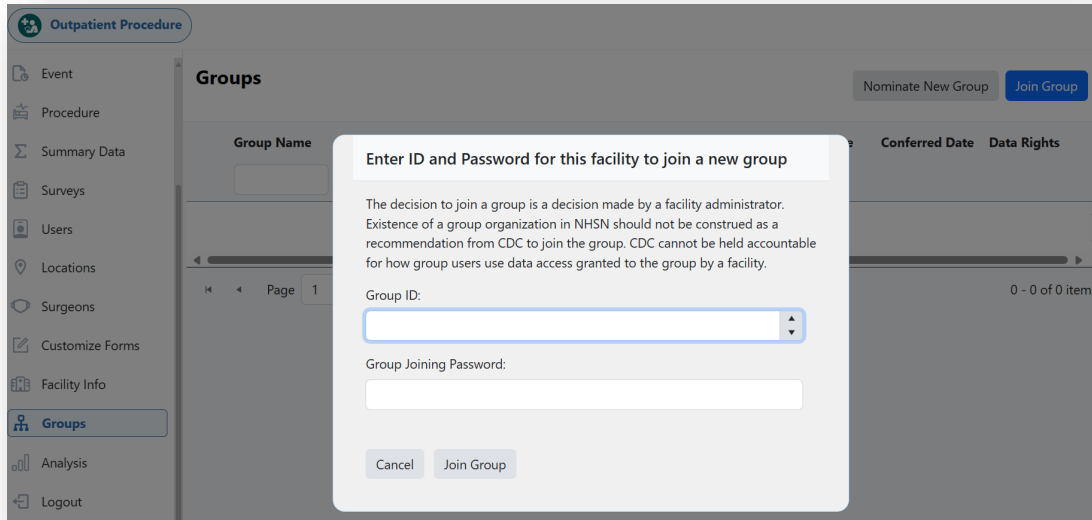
Outpatient Procedure

Event
Procedure
Summary Data
Surveys
Users
Locations
Surgeons
Customize Forms
Facility Info
Groups
Analysis
Logout

Groups

Nominate New Group
Join Group

Group Name
Conferred Date
Data Rights

Page 1
0 - 0 of 0 item

Enter ID and Password for this facility to join a new group

The decision to join a group is a decision made by a facility administrator. Existence of a group organization in NHSN should not be construed as a recommendation from CDC to join the group. CDC cannot be held accountable for how group users use data access granted to the group by a facility.

Group ID:

Group Joining Password:

Cancel
Join Group